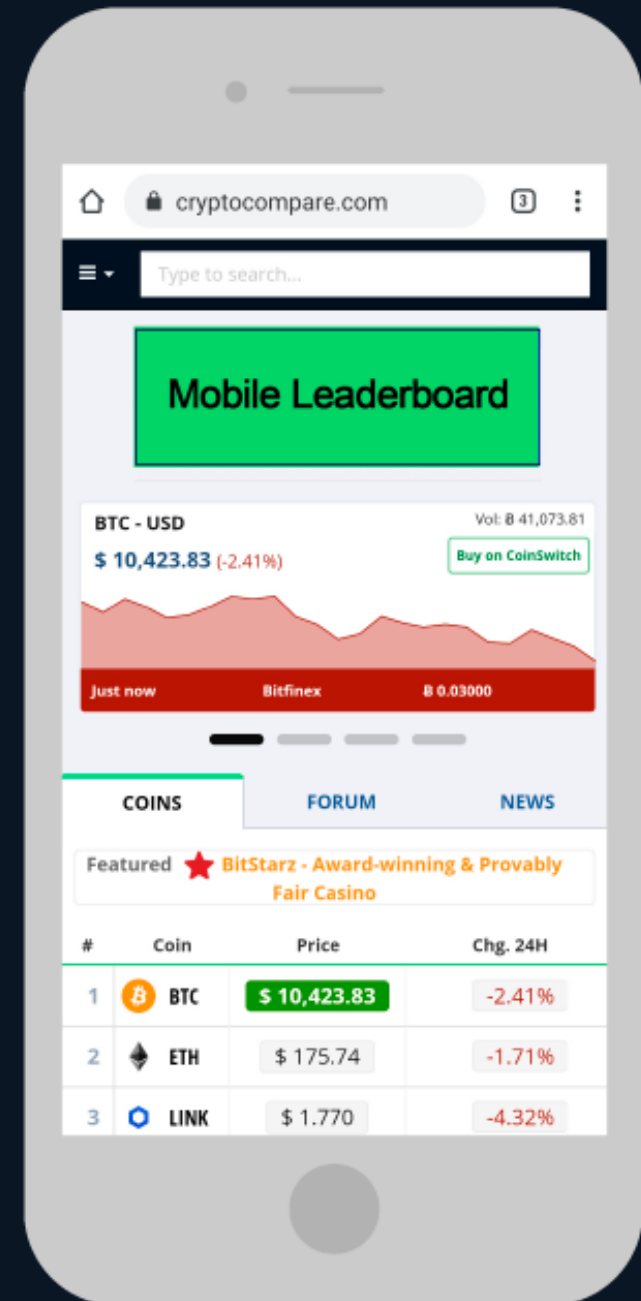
cryptocompare.com

3

Type to search...

Mobile Leaderboard

BTC - USD

Vol: Ƀ 41,073.81

$ 10,423.83 (-2.41%)

Buy on CoinSwitch

Just now

Bitfinex

Ƀ 0.03000

COINS

FORUM

NEWS

Featured BitStarz - Award-winning & Provably Fair Casino

| # | Coin | Price | Chg. 24H |
|---|---|---|---|
| 1 | BTC | $ 10,423.83 | -2.41% |
| 2 | ETH | $ 175.74 | -1.71% |
| 3 | LINK | $ 1.770 | -4.32% |